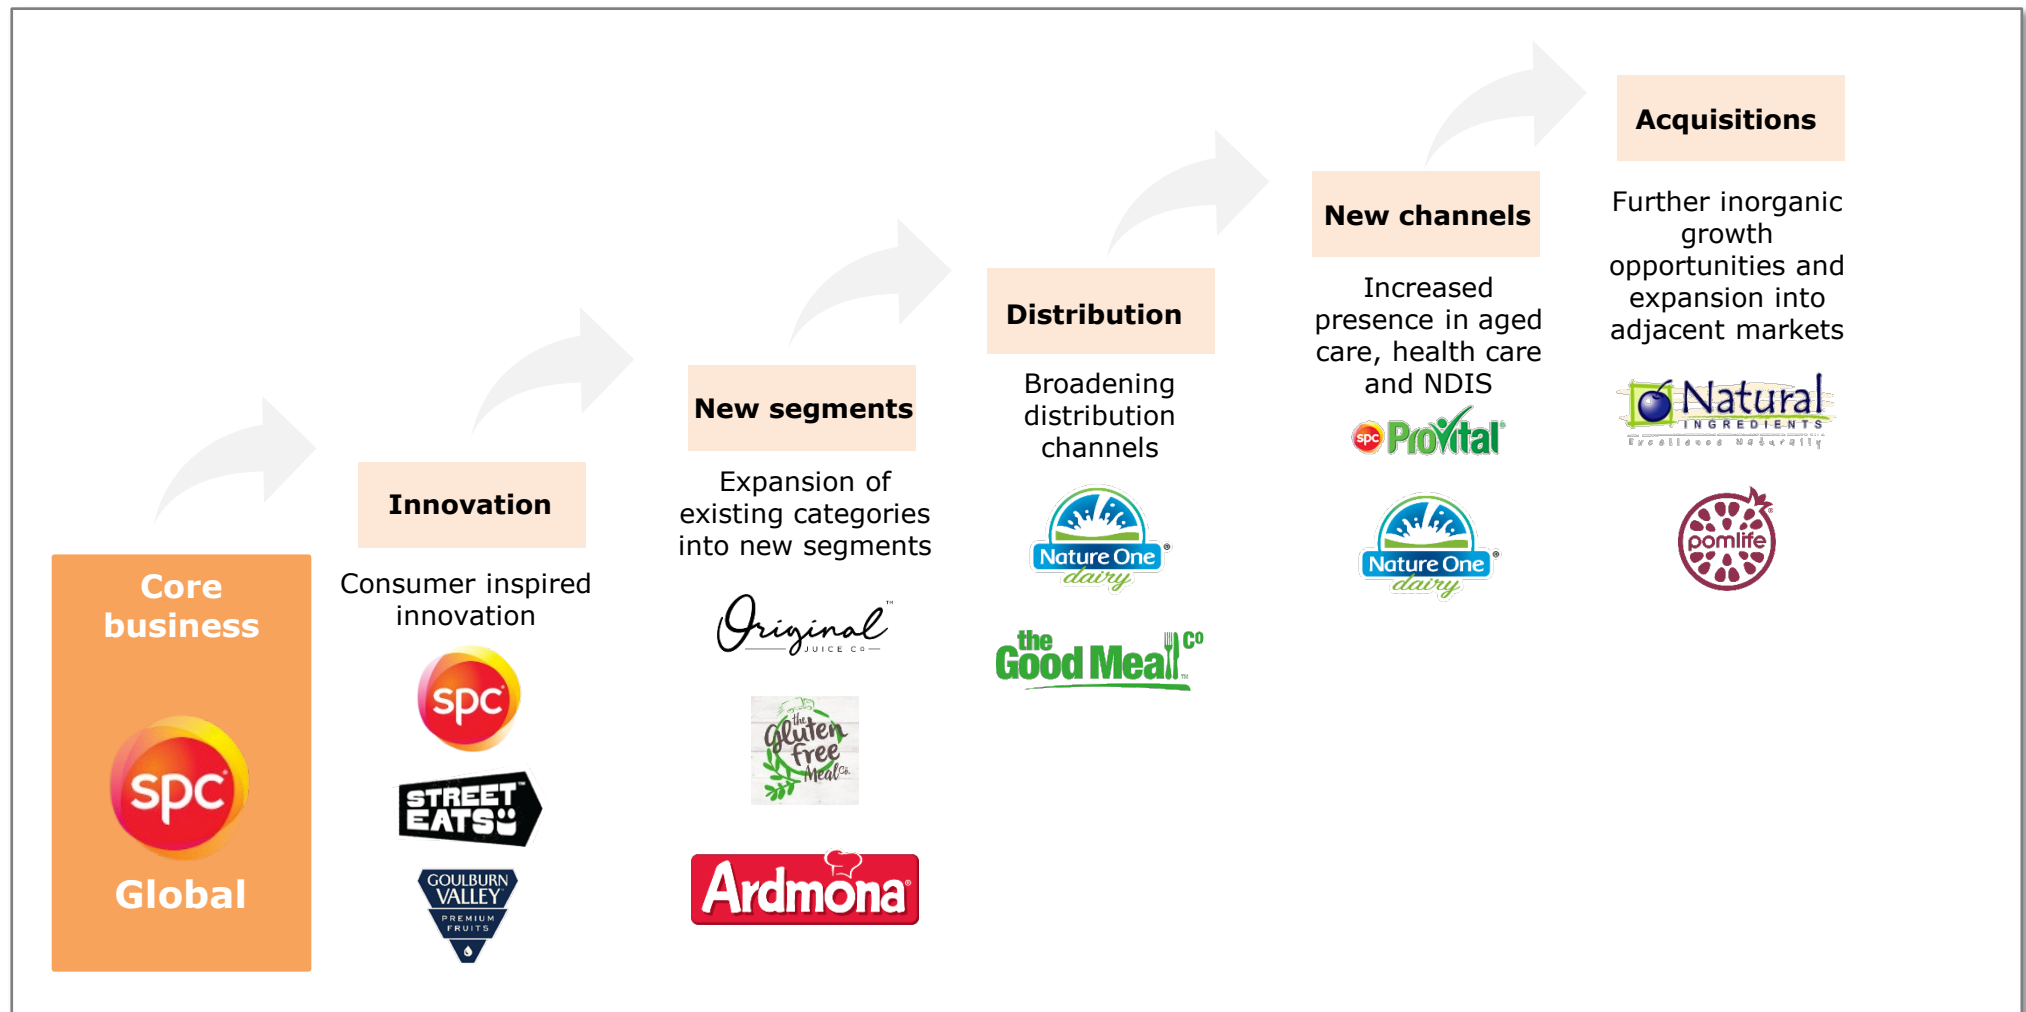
Core business

spc

Global

Innovation

Consumer inspired innovation

spc

STREET EATS

GOULBURN VALLEY PREMIUM FRUITS

New segments

Expansion of existing categories into new segments

Original JUICE Co

the gluten free Meal Co.

Ardmona

Distribution

Broadening distribution channels

Nature One dairy

the Good Meal Co

New channels

Increased presence in aged care, health care and NDIS

spc ProVital

Nature One dairy

Acquisitions

Further inorganic growth opportunities and expansion into adjacent markets

Natural INGREDIENTS Excellence Naturally

pomlife